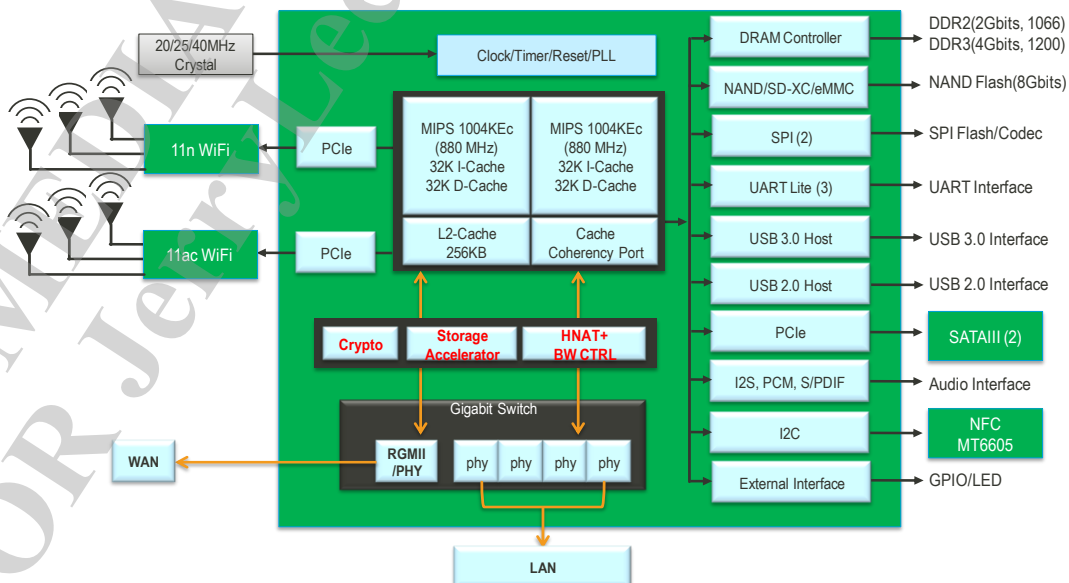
20/25/40MHz Crystal

Clock/Timer/Reset/PLL

11n WiFi

PCIe

11ac WiFi

PCIe

MIPS 1004KEc (880 MHz) 32K I-Cache 32K D-Cache

MIPS 1004KEc (880 MHz) 32K I-Cache 32K D-Cache

L2-Cache 256KB

Cache Coherency Port

Crypto

Storage Accelerator

HNAT+ BW CTRL

Gigabit Switch

WAN

RGMII /PHY

phy

phy

phy

phy

LAN

DRAM Controller

NAND/SD-XC/eMMC

SPI (2)

UART Lite (3)

USB 3.0 Host

USB 2.0 Host

PCIe

I2S, PCM, S/PDIF

I2C

External Interface

DDR2(2Gbits, 1066)
DDR3(4Gbits, 1200)

NAND Flash(8Gbits)

SPI Flash/Codec

UART Interface

USB 3.0 Interface

USB 2.0 Interface

SATAIII (2)

Audio Interface

NFC MT6605

GPIO/LED

MEDIA
FOR Jerry Lee